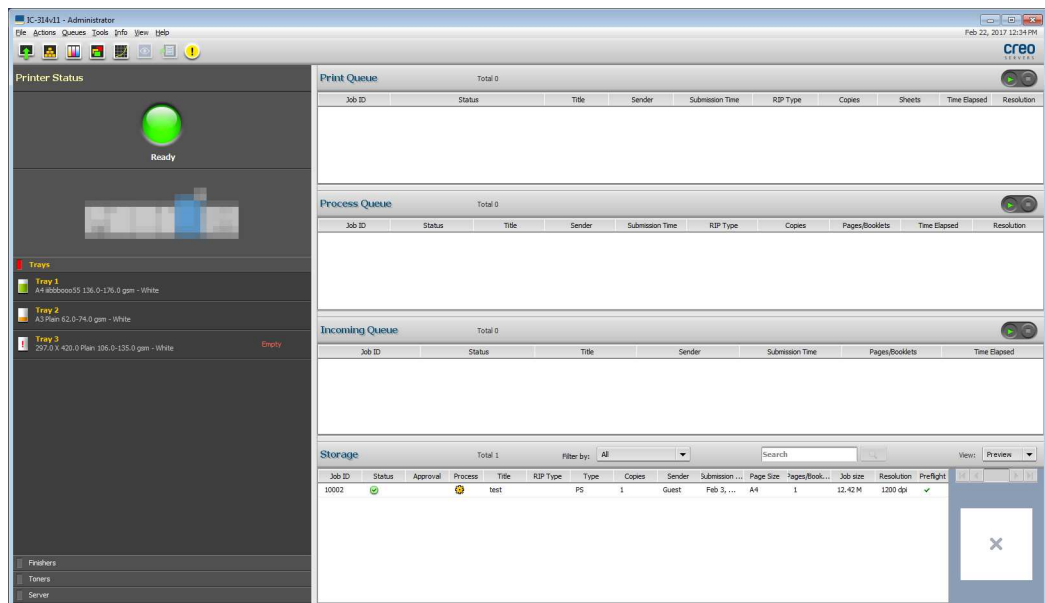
IC-314v11 - Administrator
File Actions Queues Tools Info View Help
Feb 22, 2017 12:34 PM
creo SERVERS

Printer Status

Ready

Trays
Tray 1
A4 äbbbooo55 136.0-176.0 gsm - White
Tray 2
A3 Plain 62.0-74.0 gsm - White
Tray 3
297.0 X 420.0 Plain 106.0-135.0 gsm - White
Empty

Finishers
Toners
Server

Print Queue Total 0

| Job ID | Status | Title | Sender | Submission Time | RIP Type | Copies | Sheets | Time Elapsed | Resolution |
|---|---|---|---|---|---|---|---|---|---|

Process Queue Total 0

| Job ID | Status | Title | Sender | Submission Time | RIP Type | Copies | Pages/Booklets | Time Elapsed | Resolution |
|---|---|---|---|---|---|---|---|---|---|

Incoming Queue Total 0

| Job ID | Status | Title | Sender | Submission Time | Pages/Booklets | Time Elapsed |
|---|---|---|---|---|---|---|

Storage Total 1 Filter by: All Search View: Preview

| Job ID | Status | Approval | Process | Title | RIP Type | Type | Copies | Sender | Submission ... | Page Size | Pages/Book... | Job size | Resolution | Preflight |
|---|---|---|---|---|---|---|---|---|---|---|---|---|---|---|
| 10002 | | | | test | | PS | 1 | Guest | Feb 3, ... | A4 | 1 | 12.42 M | 1200 dpi | ✔ |